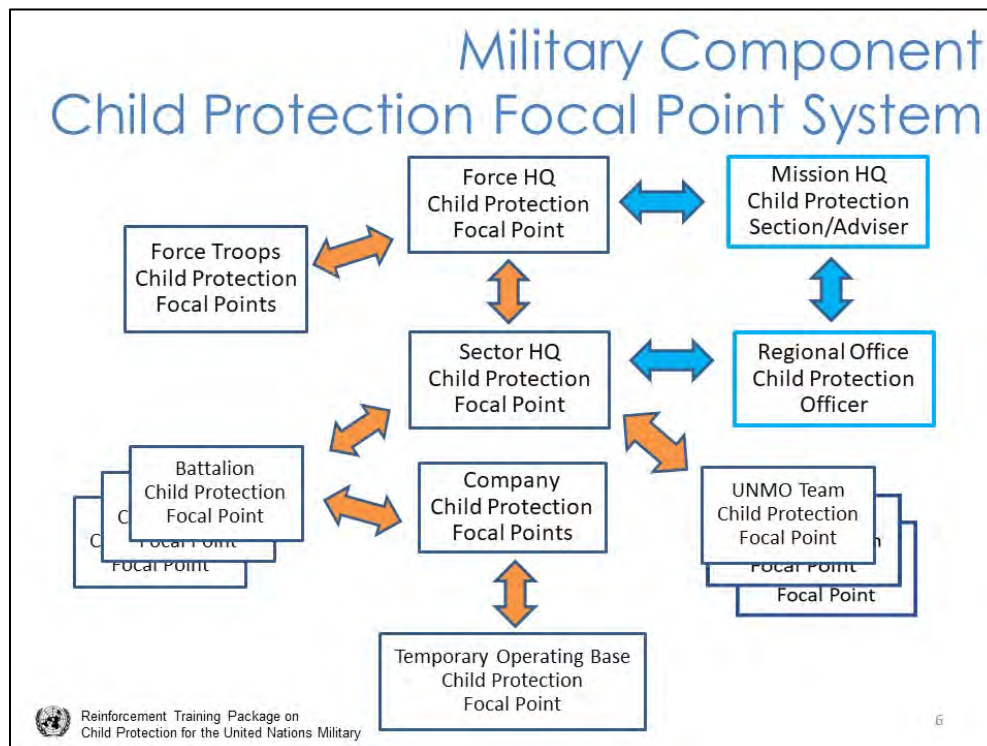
Military Component
Child Protection Focal Point System

Force HQ
Child Protection
Focal Point

Mission HQ
Child Protection
Section/Adviser

Force Troops
Child Protection
Focal Points

Sector HQ
Child Protection
Focal Point

Regional Office
Child Protection
Officer

Battalion
Child Protection
Focal Point

C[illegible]
Focal Point

C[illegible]
Focal Point

Company
Child Protection
Focal Points

UNMO Team
Child Protection
Focal Point

Focal Point

Focal Point

Temporary Operating Base
Child Protection
Focal Point

Reinforcement Training Package on
Child Protection for the United Nations Military

6